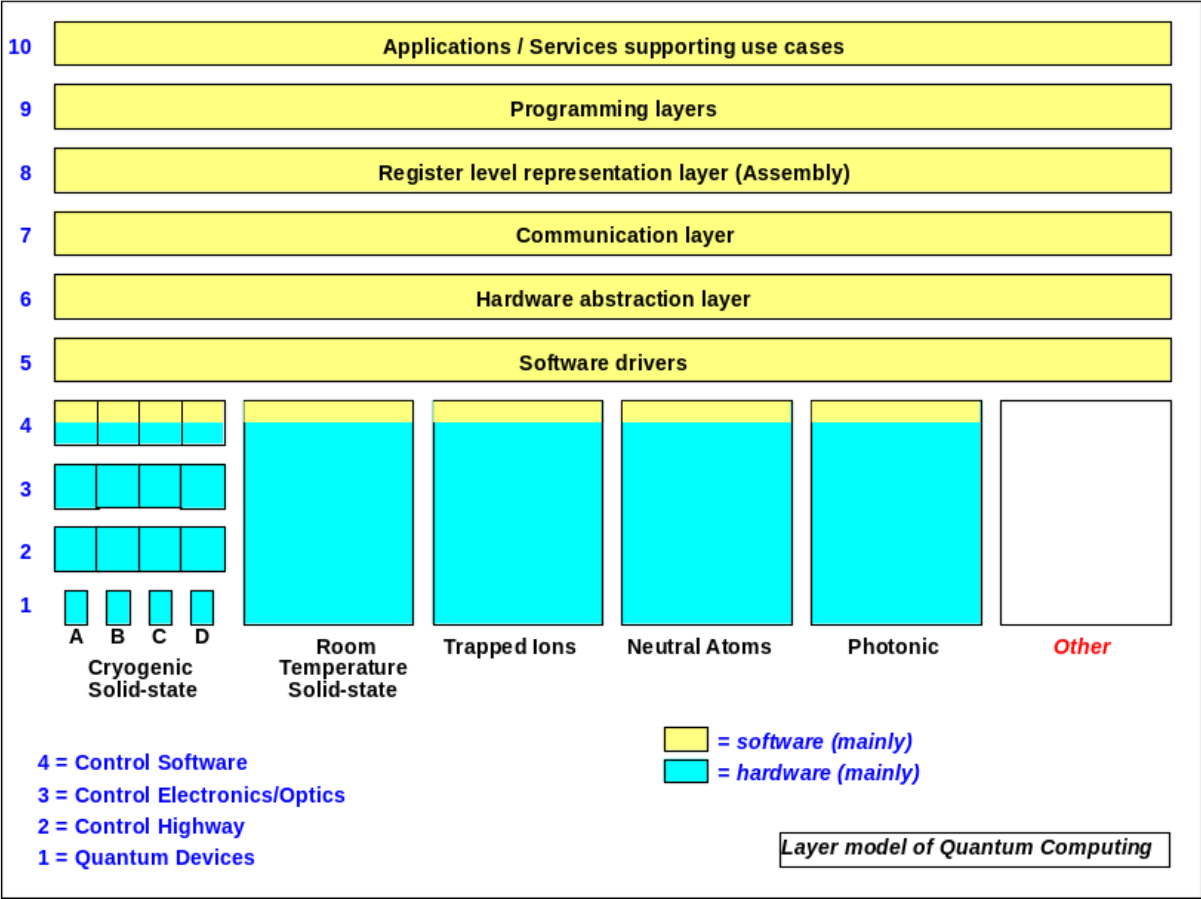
10 Applications / Services supporting use cases

9 Programming layers

8 Register level representation layer (Assembly)

7 Communication layer

6 Hardware abstraction layer

5 Software drivers

4

3

2

1

A B C D

Cryogenic Solid-state

Room Temperature Solid-state

Trapped Ions

Neutral Atoms

Photonic

Other

= software (mainly)

= hardware (mainly)

4 = Control Software

3 = Control Electronics/Optics

2 = Control Highway

1 = Quantum Devices

Layer model of Quantum Computing